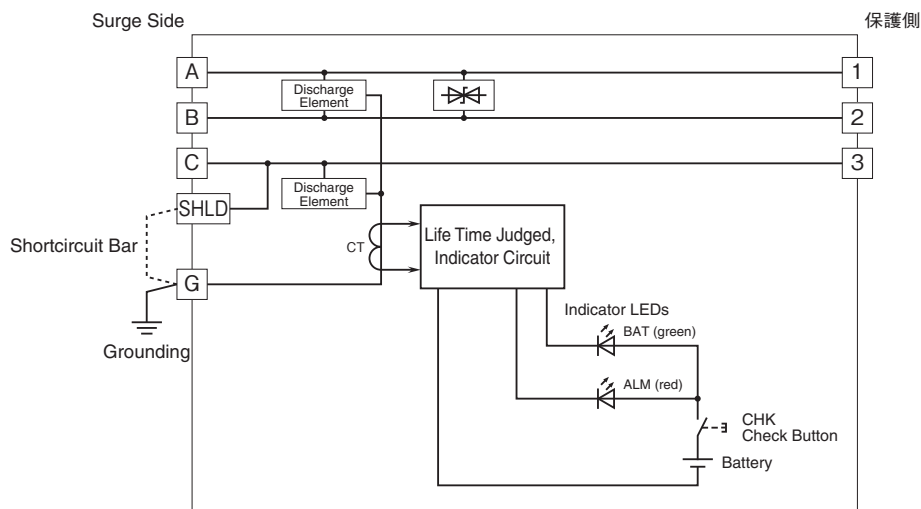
Surge Side

保護側

A

B

C

SHLD

G

1

2

3

Discharge Element

Discharge Element

Shortcircuit Bar

CT

Life Time Judged, Indicator Circuit

Grounding

Indicator LEDs

BAT (green)

ALM (red)

CHK
Check Button

Battery